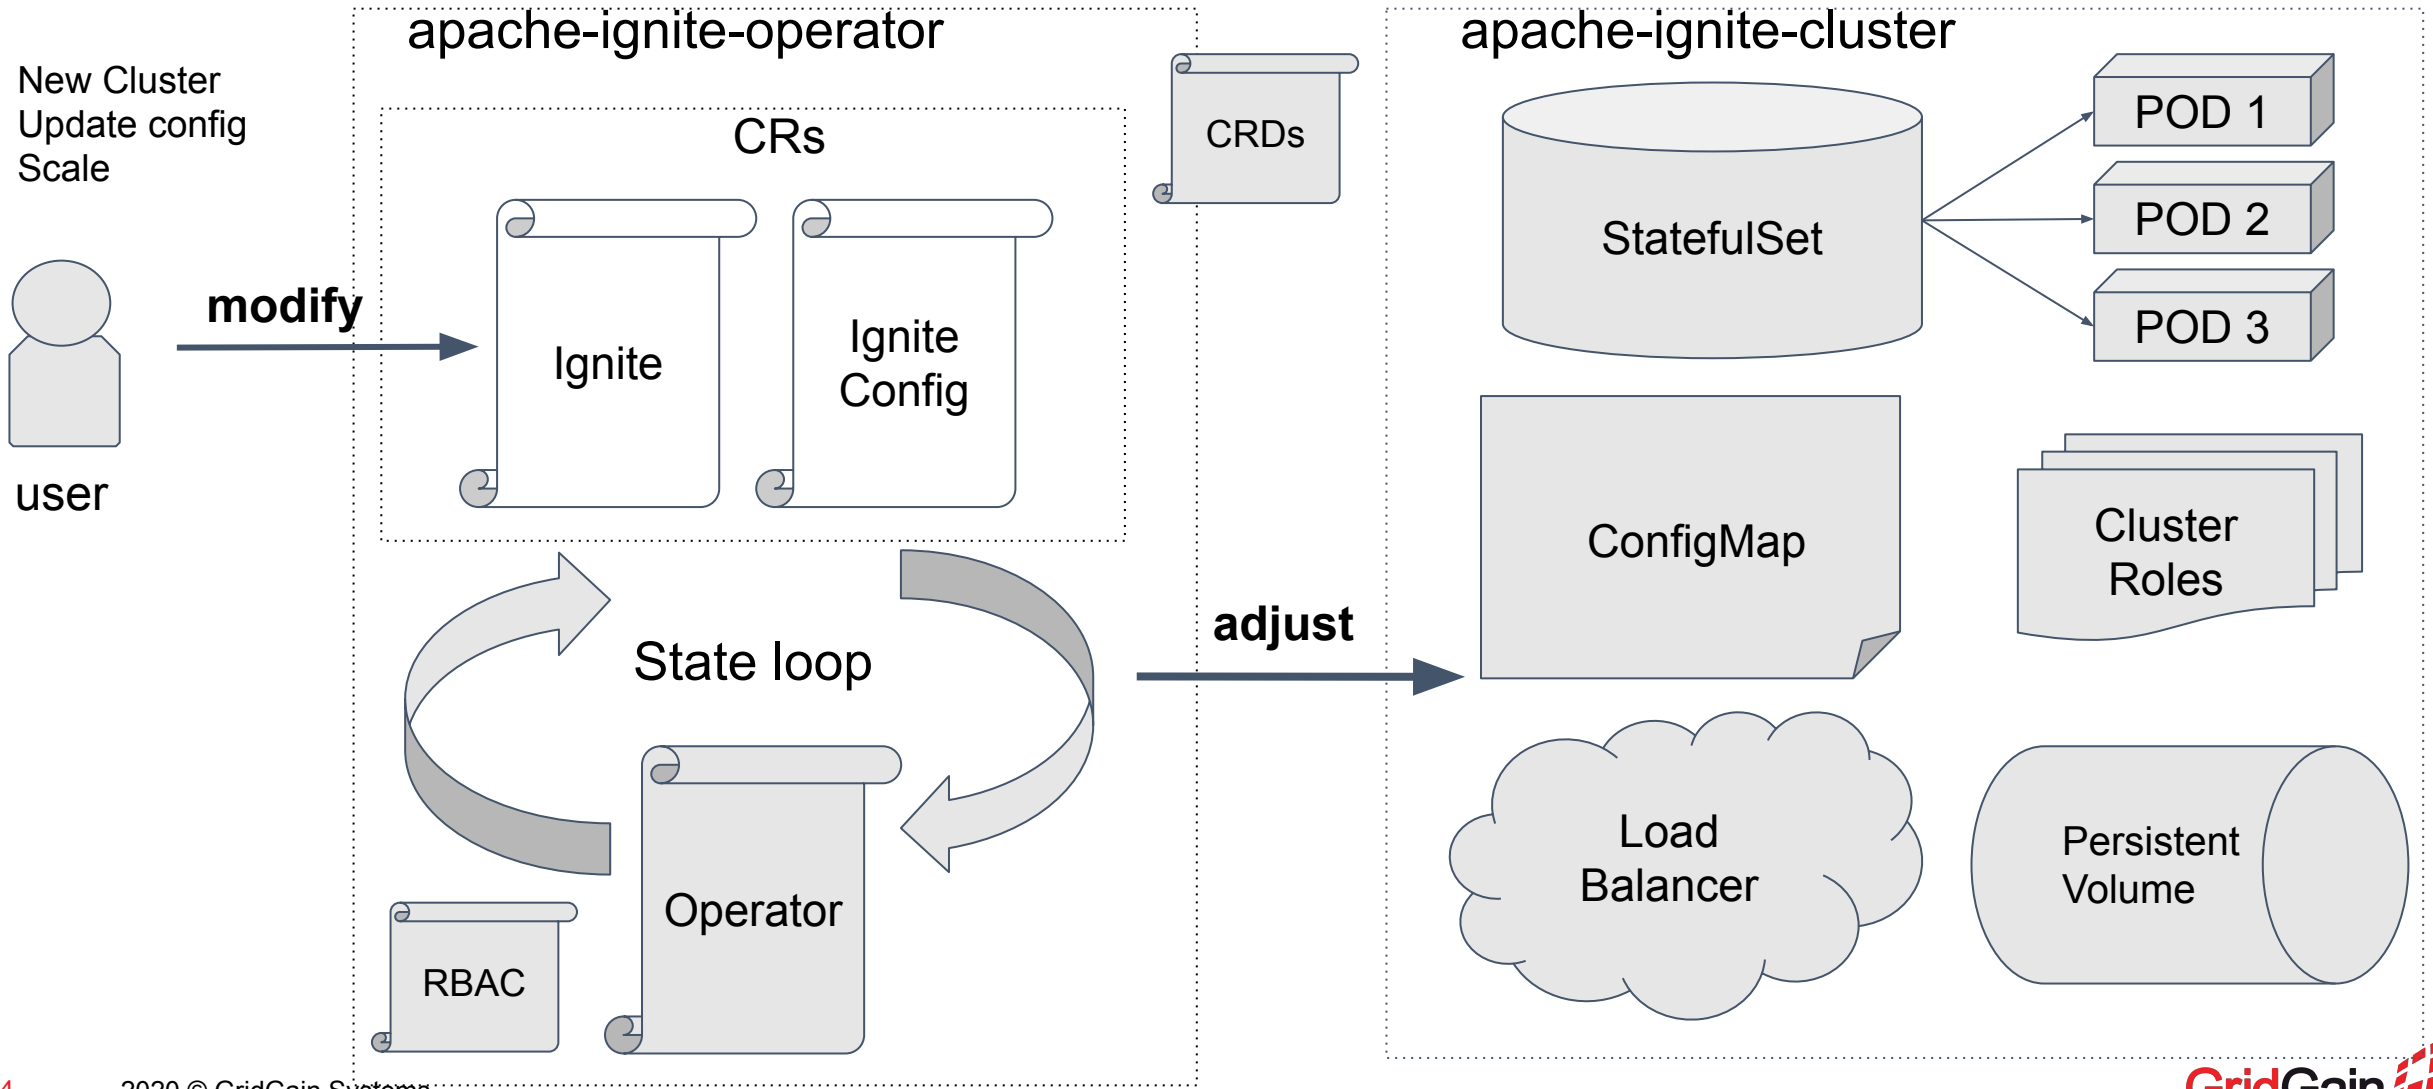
New Cluster
Update config
Scale

user

modify

apache-ignite-operator

CRs

Ignite

Ignite Config

CRDs

State loop

RBAC

Operator

adjust

apache-ignite-cluster

StatefulSet

POD 1

POD 2

POD 3

ConfigMap

Cluster Roles

Load Balancer

Persistent Volume

4 2020 © GridGain Systems

GridGain